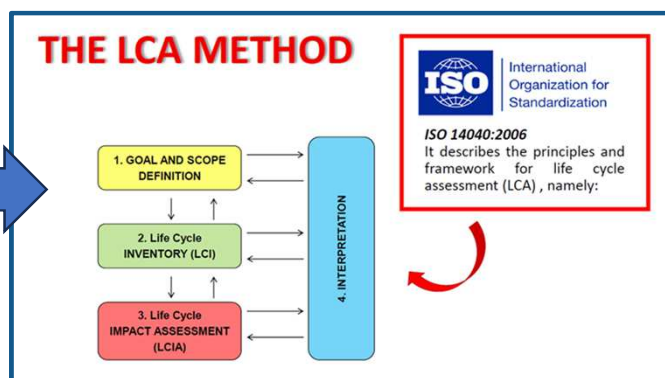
THE LCA METHOD

ISO

International Organization for Standardization

ISO 14040:2006

It describes the principles and framework for life cycle assessment (LCA) , namely:

1. GOAL AND SCOPE DEFINITION

2. Life Cycle INVENTORY (LCI)

3. Life Cycle IMPACT ASSESSMENT (LCIA)

4. INTERPRETATION